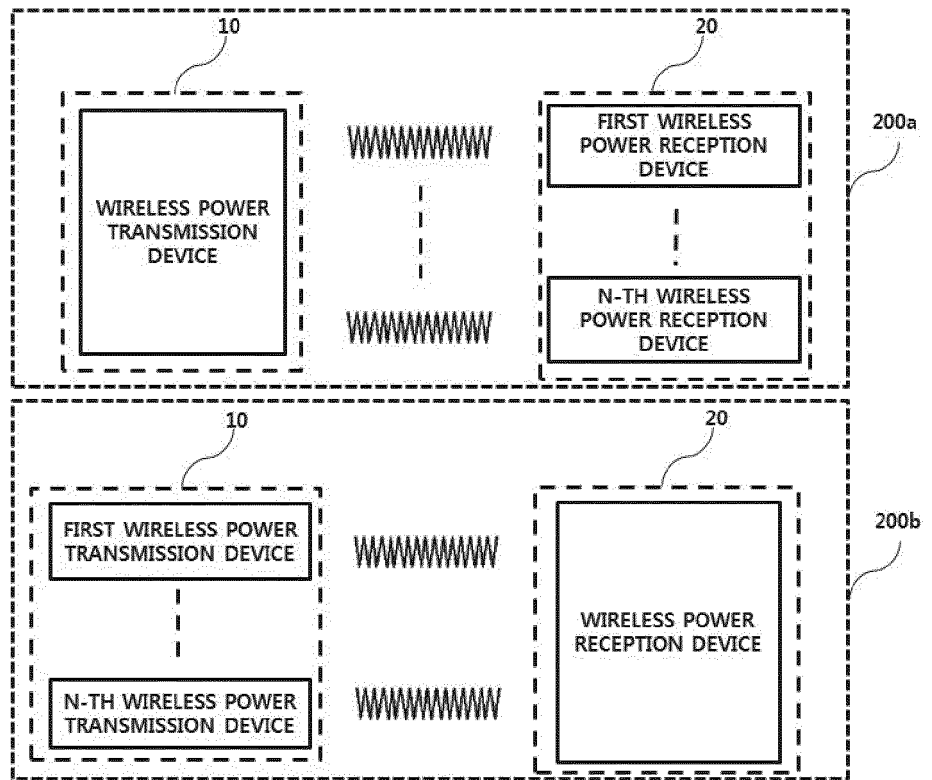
10

20

200a

WIRELESS POWER TRANSMISSION DEVICE

FIRST WIRELESS POWER RECEPTION DEVICE

N-TH WIRELESS POWER RECEPTION DEVICE

10

20

200b

FIRST WIRELESS POWER TRANSMISSION DEVICE

N-TH WIRELESS POWER TRANSMISSION DEVICE

WIRELESS POWER RECEPTION DEVICE